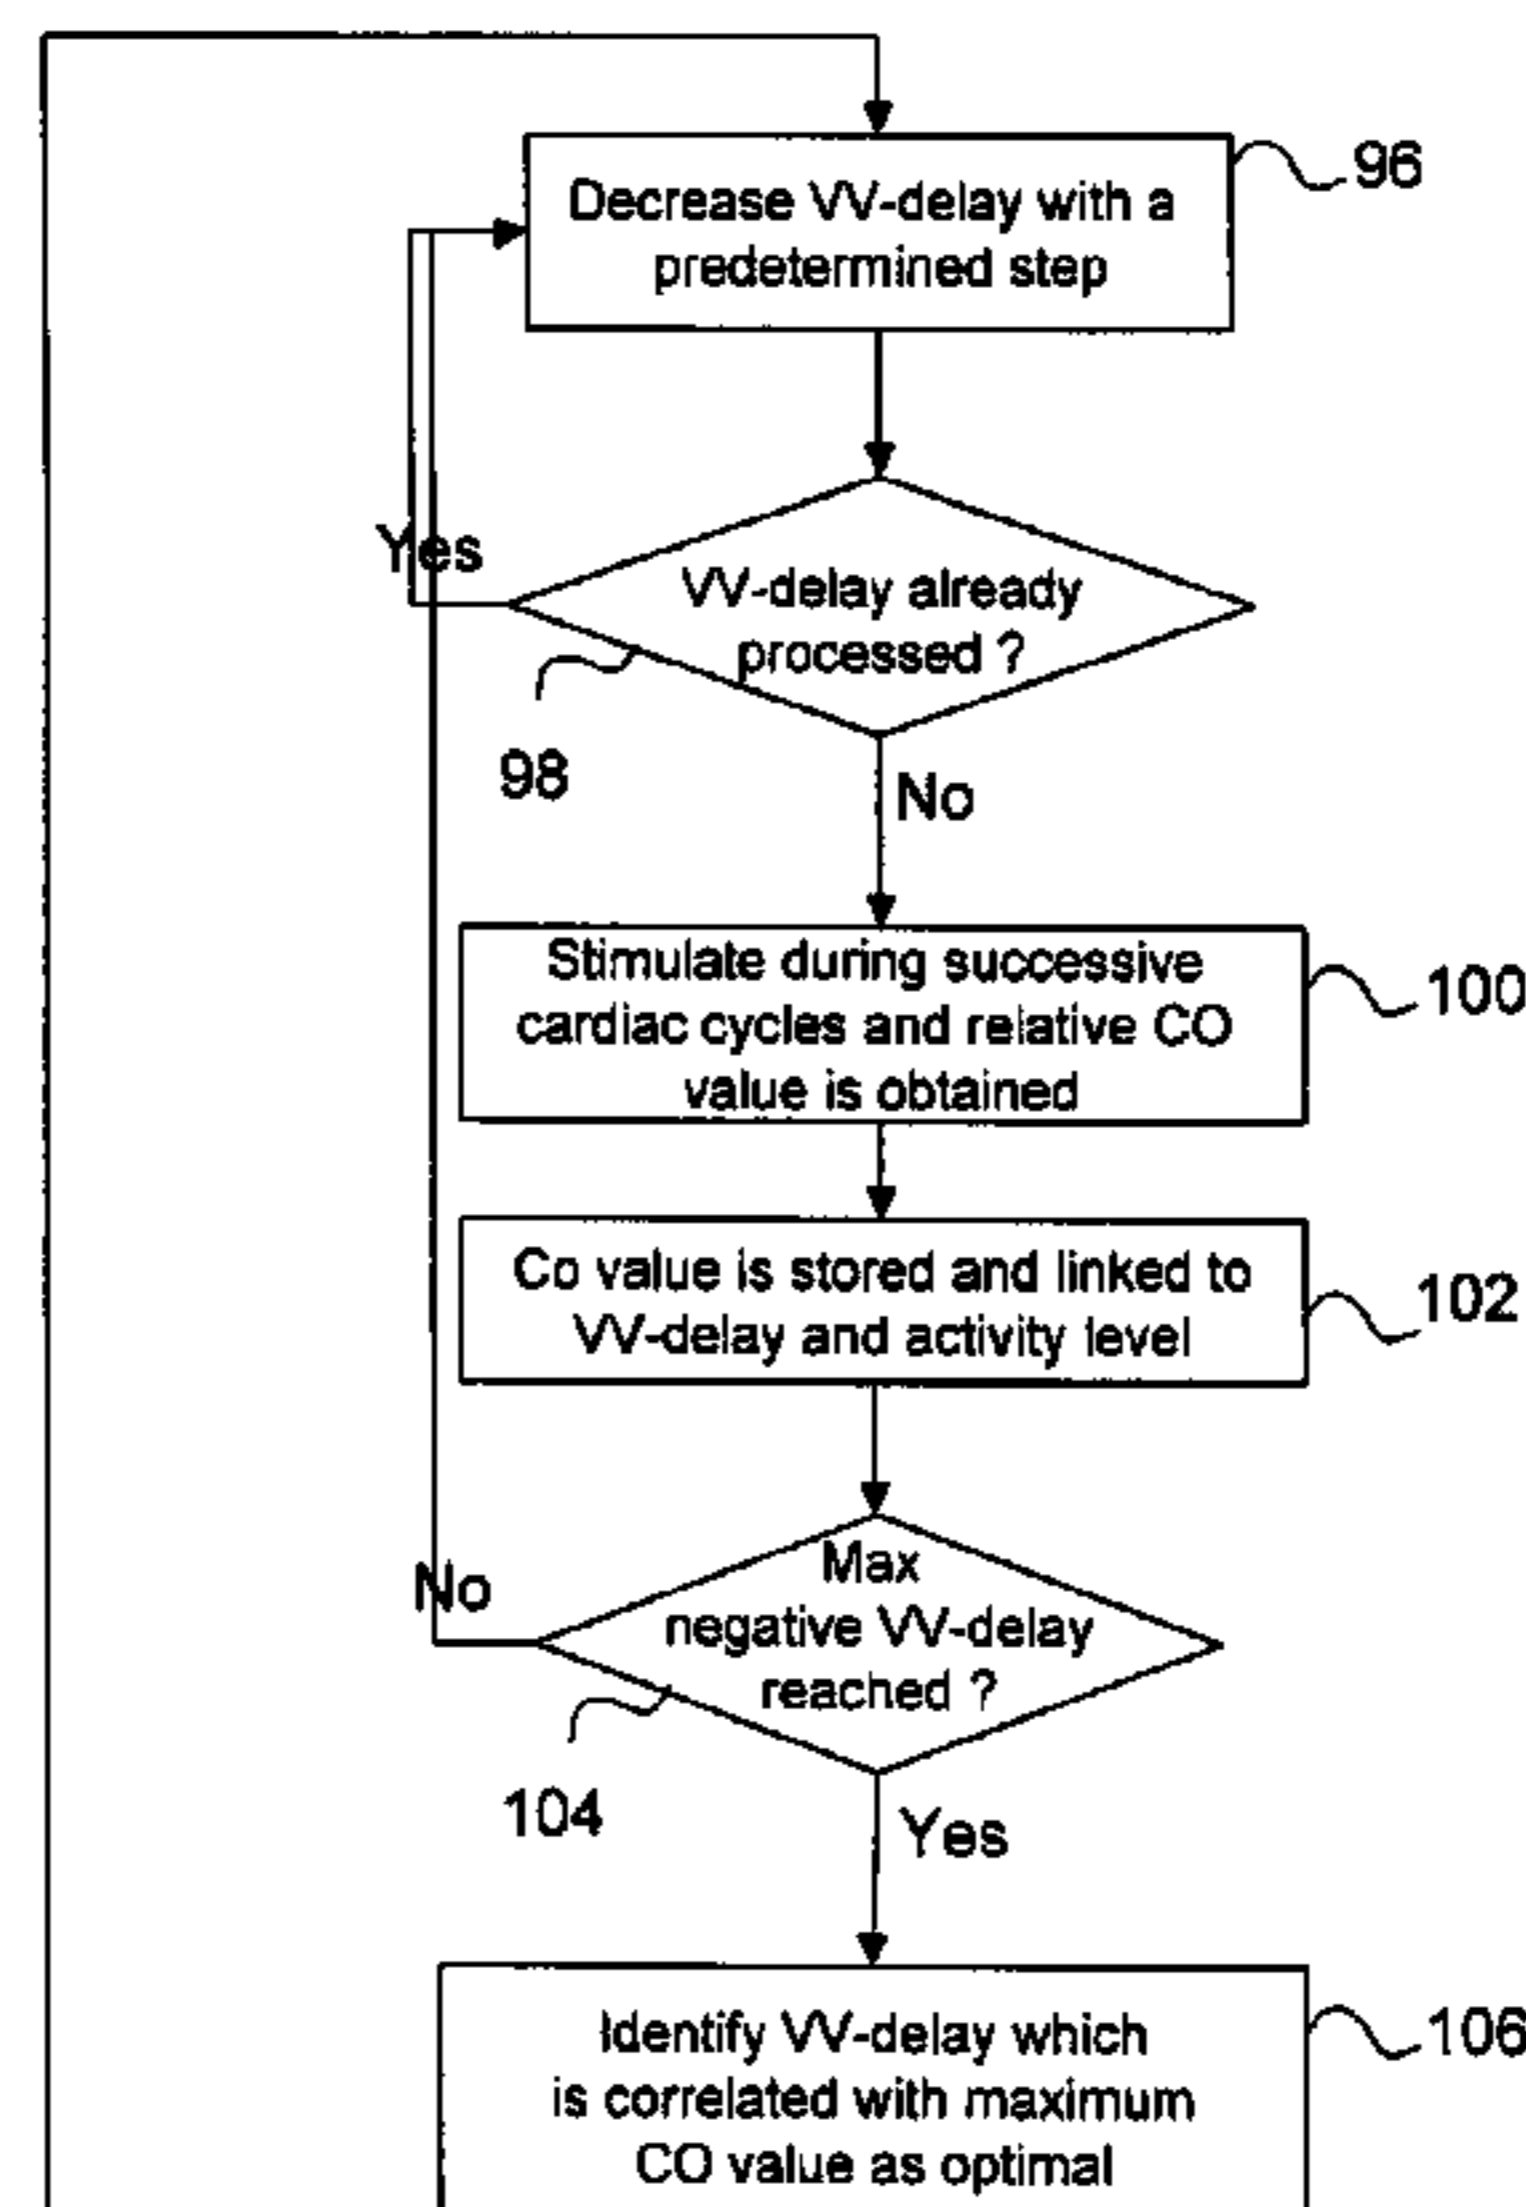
Decrease VV-delay with a predetermined step

96

Yes

VV-delay already processed ?

98

No

Stimulate during successive cardiac cycles and relative CO value is obtained

100

Co value is stored and linked to VV-delay and activity level

102

No

Max negative VV-delay reached ?

104

Yes

Identify VV-delay which is correlated with maximum CO value as optimal

106